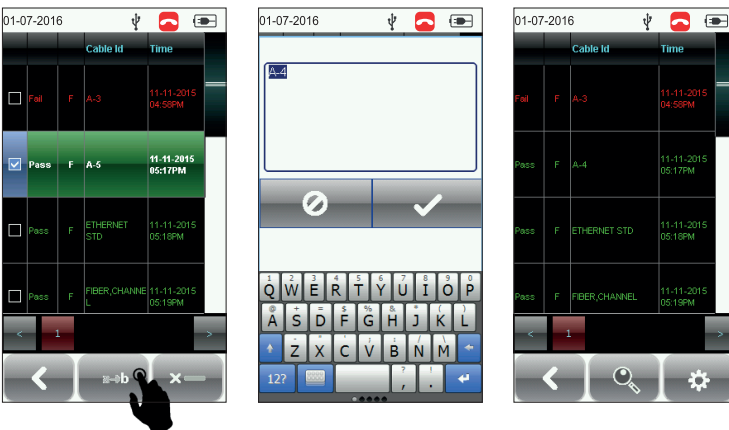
01-07-2016

| | | | Cable Id | Time |
|---|---|---|---|---|
| ☐ | Fail | F | A-3 | 11-11-2015 04:58PM |
| ☑ | Pass | F | A-5 | 11-11-2015 05:17PM |
| ☐ | Pass | F | ETHERNET STD | 11-11-2015 05:18PM |
| ☐ | Pass | F | FIBER,CHANNEL | 11-11-2015 05:19PM |

< 1 >

a→b

01-07-2016

A-4

1 2 3 4 5 6 7 8 9 0
Q W E R T Y U I O P
@ # $ % & * - + ( )
A S D F G H J K L
! " ' : ; / ?
Z X C V B N M
12? , .

01-07-2016

| | | Cable Id | Time |
|---|---|---|---|
| Fail | F | A-3 | 11-11-2015 04:58PM |
| Pass | F | A-4 | 11-11-2015 05:17PM |
| Pass | F | ETHERNET STD | 11-11-2015 05:18PM |
| Pass | F | FIBER,CHANNEL | 11-11-2015 05:19PM |

< 1 >